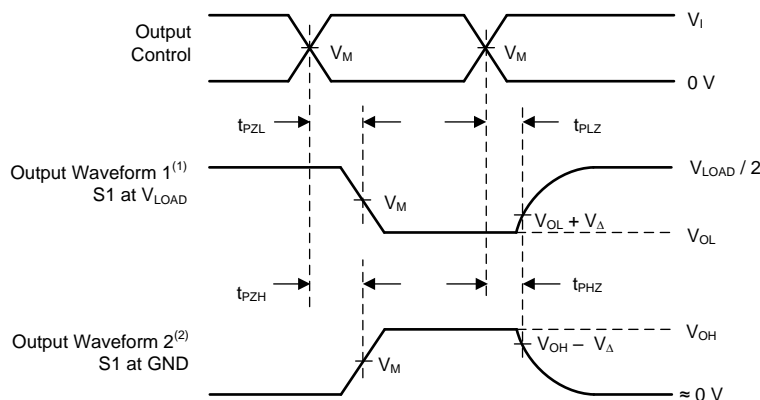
Output Control

$V_M$

$V_M$

$V_I$

0 V

$t_{PZL}$

$t_{PLZ}$

Output Waveform 1$^{(1)}$
S1 at $V_{LOAD}$

$V_M$

$V_{LOAD} / 2$

$V_{OL} + V_{\Delta}$

$V_{OL}$

$t_{PZH}$

$t_{PHZ}$

Output Waveform 2$^{(2)}$
S1 at GND

$V_{OH}$

$V_{OH} - V_{\Delta}$

$V_M$

$\approx 0$ V